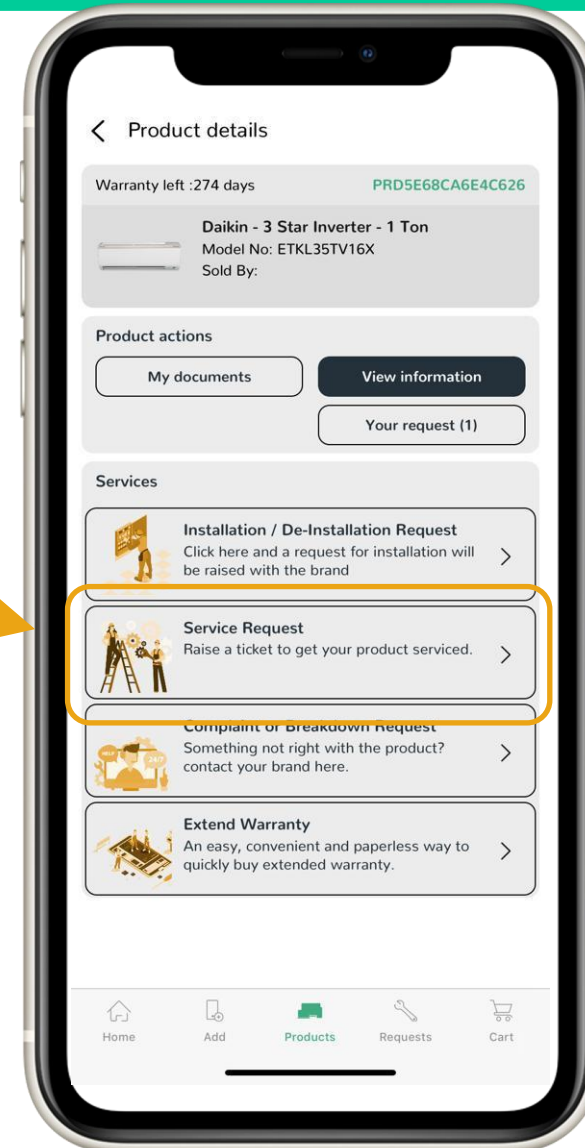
Product details

Warranty left :274 days PRD5E68CA6E4C626

Daikin - 3 Star Inverter - 1 Ton
Model No: ETKL35TV16X
Sold By:

Product actions

My documents

View information

Your request (1)

Services

Installation / De-Installation Request
Click here and a request for installation will be raised with the brand

Service Request
Raise a ticket to get your product serviced.

Complaint or Breakdown Request
Something not right with the product? contact your brand here.

Extend Warranty
An easy, convenient and paperless way to quickly buy extended warranty.

Home Add Products Requests Cart